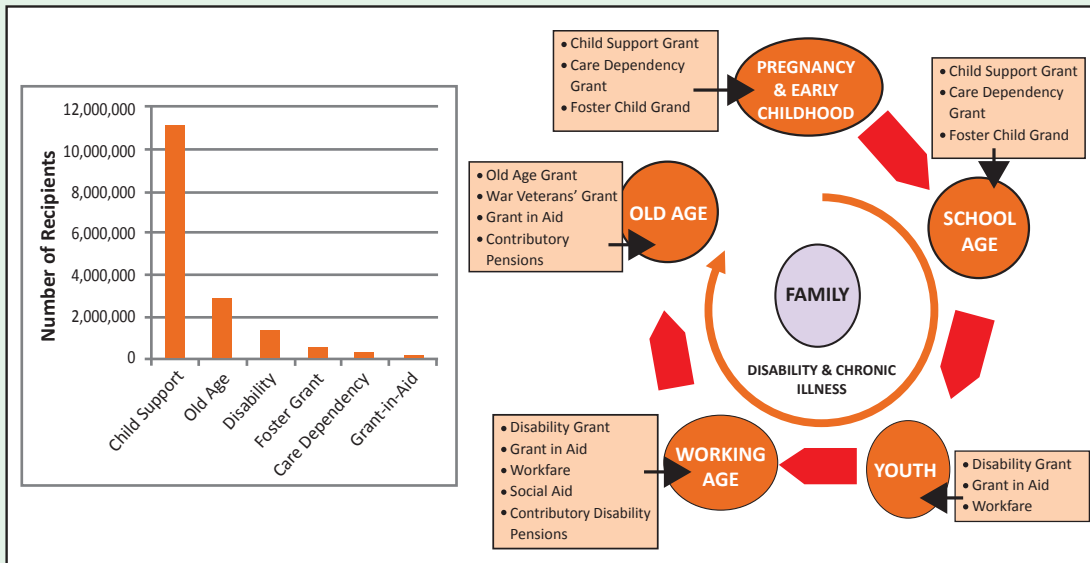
Number of Recipients

12,000,000
10,000,000
8,000,000
6,000,000
4,000,000
2,000,000
0

Child Support
Old Age
Disability
Foster Grant
Care Dependency
Grant-in-Aid

• Child Support Grant
• Care Dependency Grant
• Foster Child Grand

PREGNANCY & EARLY CHILDHOOD

• Child Support Grant
• Care Dependency Grant
• Foster Child Grand

SCHOOL AGE

• Old Age Grant
• War Veterans' Grant
• Grant in Aid
• Contributory Pensions

OLD AGE

FAMILY

DISABILITY & CHRONIC ILLNESS

• Disability Grant
• Grant in Aid
• Workfare
• Social Aid
• Contributory Disability Pensions

WORKING AGE

YOUTH

• Disability Grant
• Grant in Aid
• Workfare